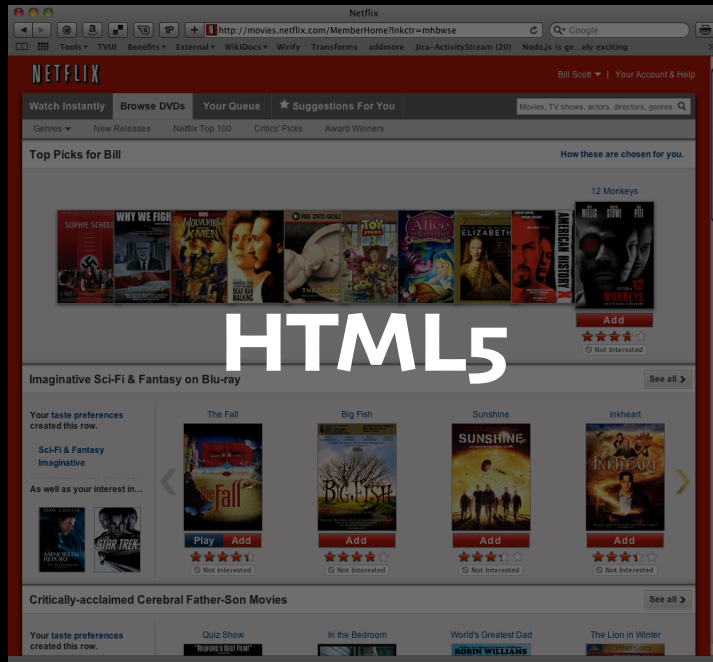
Netflix

http://movies.netflix.com/MemberHome?lnkctr=mhbwse

Google

Tools TVUI Benefits External WikiDocs Wirify Transforms addmore Jira-ActivityStream (20) Node.js is ge...ely exciting

NETFLIX

Bill Scott | Your Account & Help

Watch Instantly Browse DVDs Your Queue Suggestions For You

Movies, TV shows, actors, directors, genres

Genres New Releases Netflix Top 100 Critics' Picks Award Winners

Top Picks for Bill

How these are chosen for you.

12 Monkeys

SOPHIE SCHOLL WHY WE FIGHT WOLVERINE X-MEN DEAD MAN WALKING TOY STORY 3 Alice ELIZABETH AMERICAN HISTORY X 12 MONKEYS

Add

Not Interested

HTML5

Imaginative Sci-Fi & Fantasy on Blu-ray

See all

Your taste preferences created this row.

Sci-Fi & Fantasy
Imaginative

As well as your interest in...

MINORITY REPORT STAR TREK

The Fall Big Fish Sunshine Inkheart

Play Add Add Add Add

Not Interested Not Interested Not Interested Not Interested

Critically-acclaimed Cerebral Father-Son Movies

See all

Your taste preferences created this row.

Quiz Show In the Bedroom World's Greatest Dad The Lion in Winter

ROBIN WILLIAMS